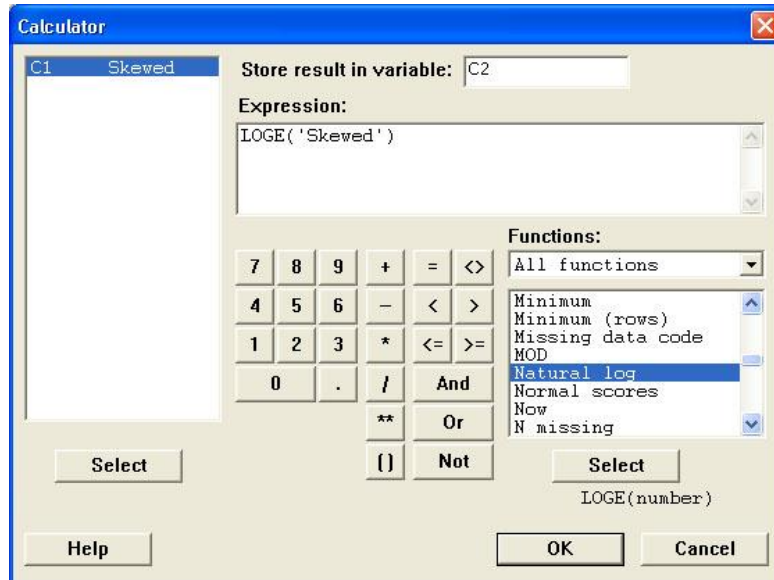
Calculator

C1 Skewed

Store result in variable: C2

Expression:

LOGE('Skewed')

| 7 | 8 | 9 | + | = | <> |
|---|---|---|---|---|---|
| 4 | 5 | 6 | – | < | > |
| 1 | 2 | 3 | * | <= | >= |
| 0 | | . | / | And | |
| | | | ** | Or | |
| | | | () | Not | |

Functions:

All functions

Minimum
Minimum (rows)
Missing data code
MOD
Natural log
Normal scores
Now
N missing

Select

Select

LOGE(number)

Help

OK

Cancel